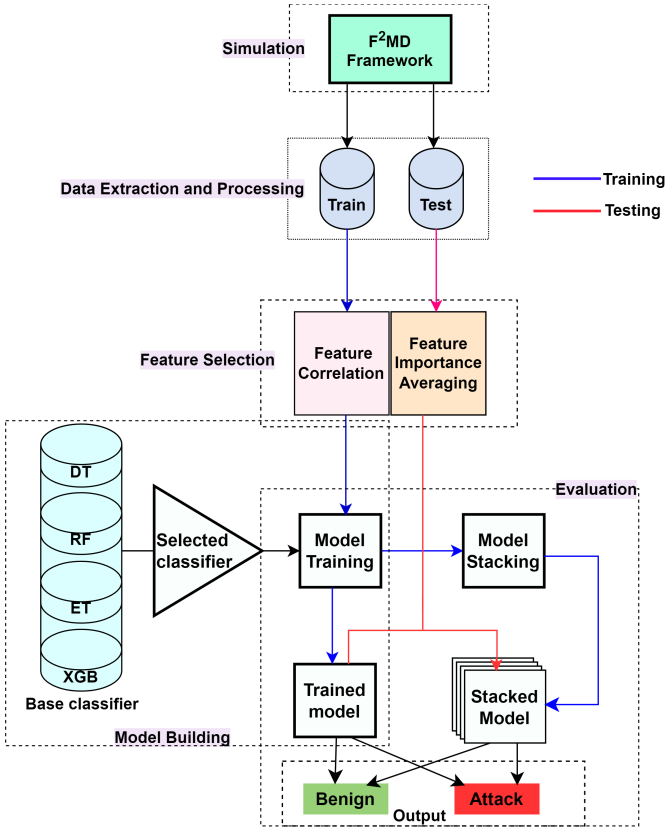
Simulation

F$^2$MD Framework

Data Extraction and Processing

Train

Test

Training

Testing

Feature Selection

Feature Correlation

Feature Importance Averaging

DT

RF

ET

XGB

Base classifier

Selected classifier

Evaluation

Model Training

Model Stacking

Trained model

Stacked Model

Model Building

Benign

Attack

Output